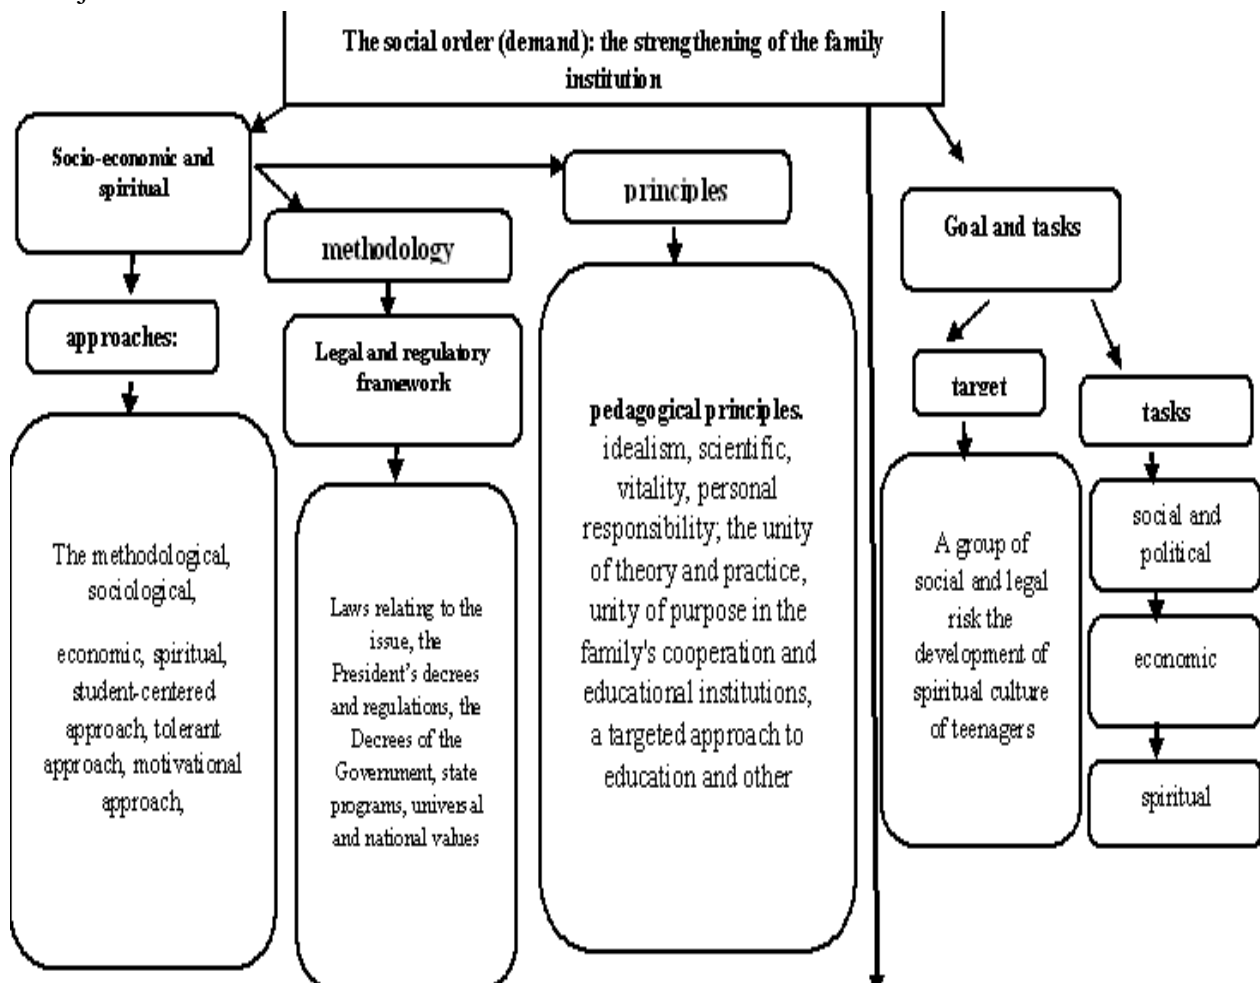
The social order (demand): the strengthening of the family institution

Socio-economic and spiritual

principles

methodology

Goal and tasks

approaches:

Legal and regulatory framework

target

tasks

The methodological, sociological,

economic, spiritual, student-centered approach, tolerant approach, motivational approach,

Laws relating to the issue, the President's decrees and regulations, the Decrees of the Government, state programs, universal and national values

pedagogical principles. idealism, scientific, vitality, personal responsibility; the unity of theory and practice, unity of purpose in the family's cooperation and educational institutions, a targeted approach to education and other

A group of social and legal risk the development of spiritual culture of teenagers

social and political

economic

spiritual